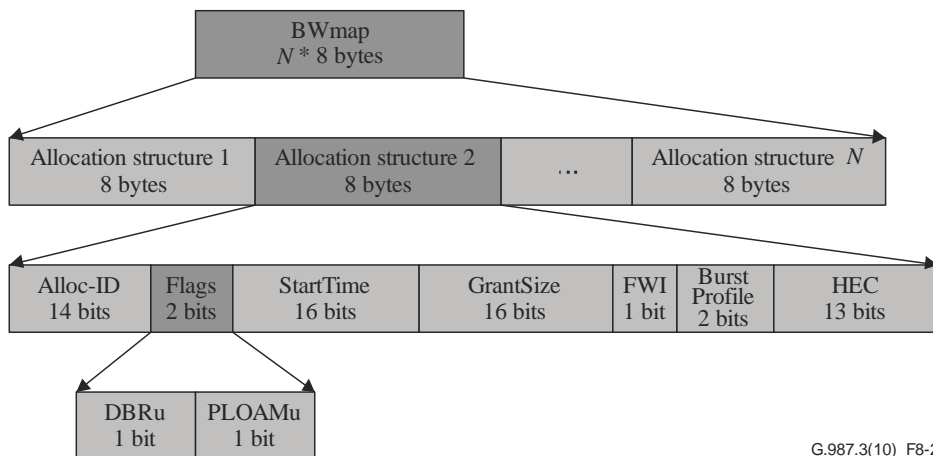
BWmap
$N$ * 8 bytes

Allocation structure 1
8 bytes

Allocation structure 2
8 bytes

...

Allocation structure $N$
8 bytes

Alloc-ID
14 bits

Flags
2 bits

StartTime
16 bits

GrantSize
16 bits

FWI
1 bit

Burst Profile
2 bits

HEC
13 bits

DBRu
1 bit

PLOAMu
1 bit

G.987.3(10)_F8-2